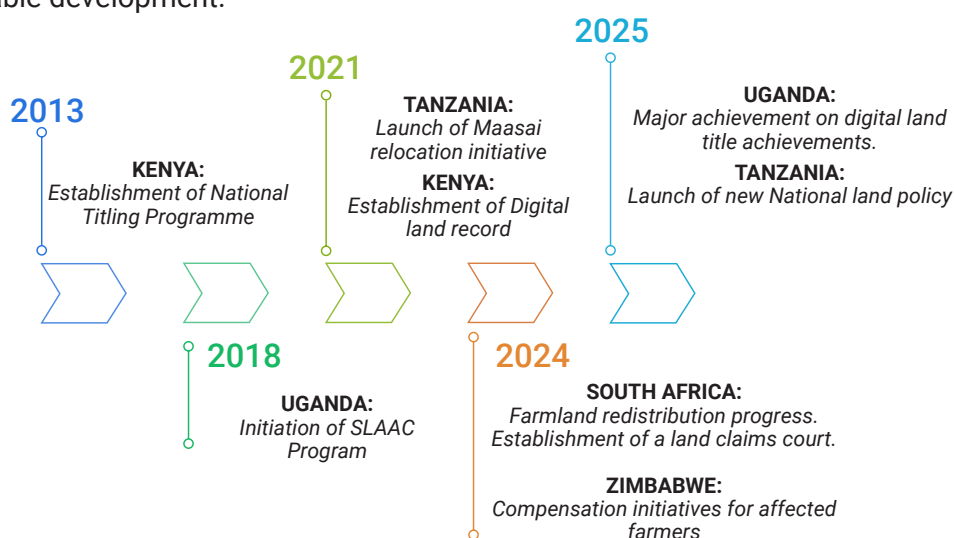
able development.

2013

KENYA:
Establishment of National Titling Programme

2018

UGANDA:
Initiation of SLAAC Program

2021

TANZANIA:
Launch of Maasai relocation initiative

KENYA:
Establishment of Digital land record

2024

SOUTH AFRICA:
Farmland redistribution progress. Establishment of a land claims court.

ZIMBABWE:
Compensation initiatives for affected farmers

2025

UGANDA:
Major achievement on digital land title achievements.

TANZANIA:
Launch of new National land policy